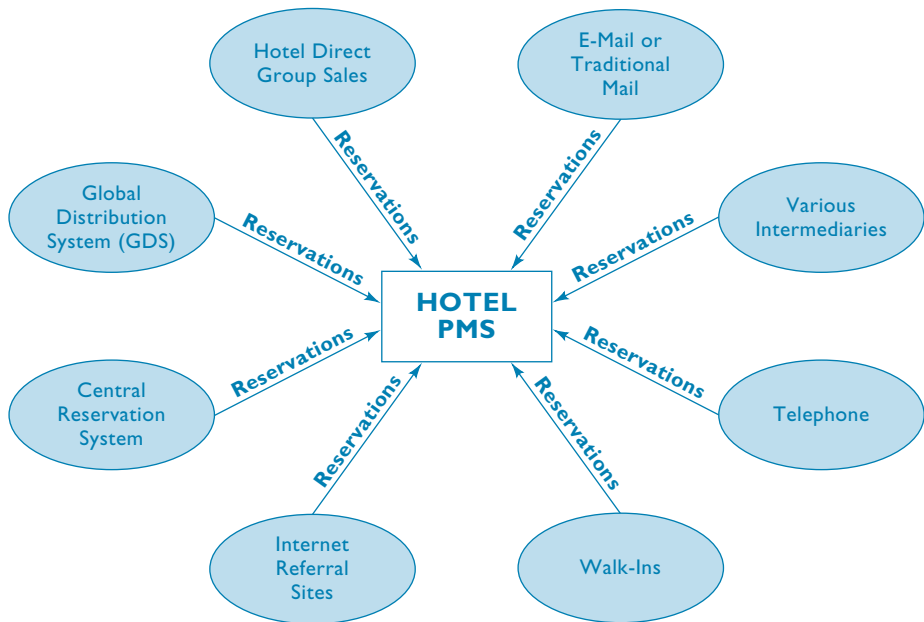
Hotel Direct Group Sales

E-Mail or Traditional Mail

Global Distribution System (GDS)

Various Intermediaries

Reservations

Reservations

Reservations

Reservations

HOTEL PMS

Reservations

Reservations

Central Reservation System

Telephone

Reservations

Reservations

Internet Referral Sites

Walk-Ins